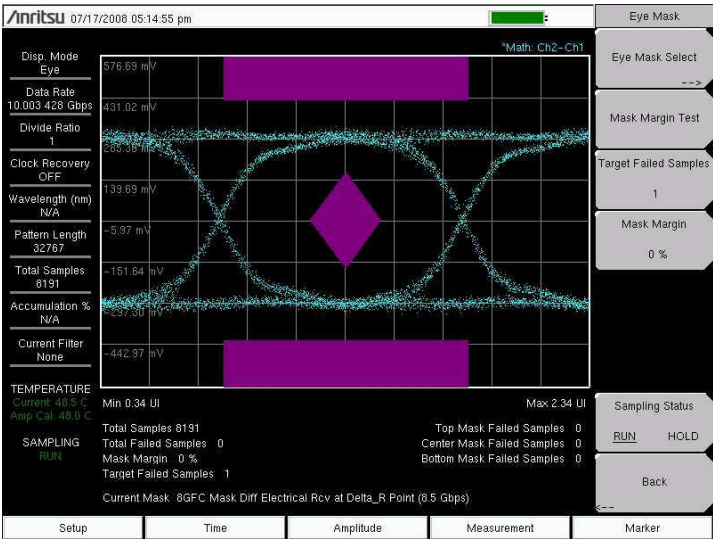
/inritsu 07/17/2008 05:14:55 pm

Eye Mask

Disp. Mode
Eye

Data Rate
10.003 428 Gbps

Divide Ratio
1

Clock Recovery
OFF

Wavelength (nm)
N/A

Pattern Length
32767

Total Samples
8191

Accumulation %
N/A

Current Filter
None

TEMPERATURE
Current: 48.5 C
Amp Cal: 48.0 C

SAMPLING
RUN

*Math: Ch2−Ch1

576.69 mV
431.02 mV
285.36 mV
139.69 mV
−5.97 mV
−151.64 mV
−297.30 mV
−442.97 mV

Min 0.34 UI
Max 2.34 UI

Total Samples 8191
Total Failed Samples 0
Mask Margin 0 %
Target Failed Samples 1

Top Mask Failed Samples 0
Center Mask Failed Samples 0
Bottom Mask Failed Samples 0

Current Mask 8GFC Mask Diff Electrical Rcv at Delta_R Point (8.5 Gbps)

Eye Mask Select
-->

Mask Margin Test

Target Failed Samples
1

Mask Margin
0 %

Sampling Status
RUN HOLD

Back
<--

Setup | Time | Amplitude | Measurement | Marker